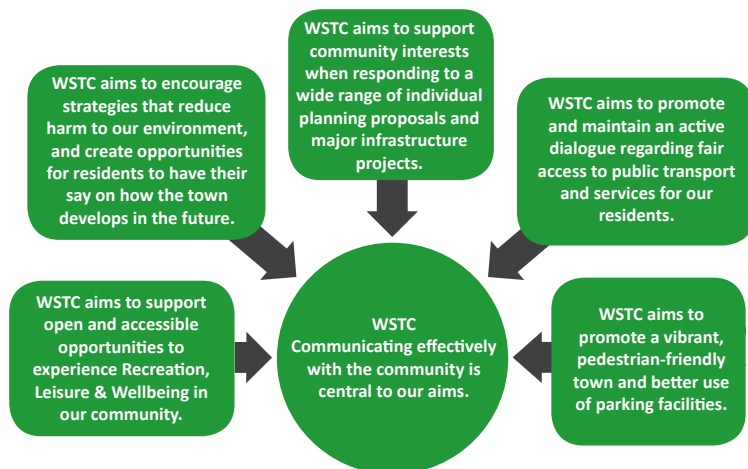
WSTC aims to encourage strategies that reduce harm to our environment, and create opportunities for residents to have their say on how the town develops in the future.

WSTC aims to support community interests when responding to a wide range of individual planning proposals and major infrastructure projects.

WSTC aims to promote and maintain an active dialogue regarding fair access to public transport and services for our residents.

WSTC aims to support open and accessible opportunities to experience Recreation, Leisure & Wellbeing in our community.

WSTC
Communicating effectively with the community is central to our aims.

WSTC aims to promote a vibrant, pedestrian-friendly town and better use of parking facilities.